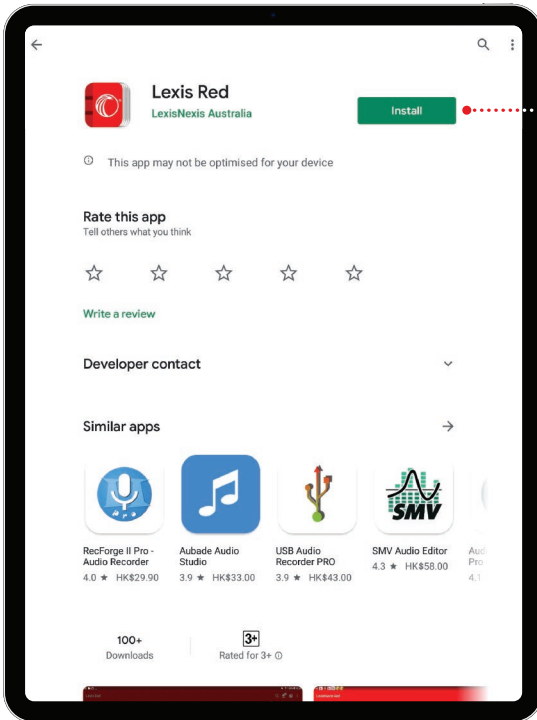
Lexis Red
LexisNexis Australia

Install

This app may not be optimised for your device

Rate this app
Tell others what you think

Write a review

Developer contact

Similar apps

SMV

RecForge II Pro - Audio Recorder
4.0 ★ HK$29.90

Aubade Audio Studio
3.9 ★ HK$33.00

USB Audio Recorder PRO
3.9 ★ HK$43.00

SMV Audio Editor
4.3 ★ HK$58.00

Au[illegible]
Pro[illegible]
4.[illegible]

100+
Downloads

3+
Rated for 3+